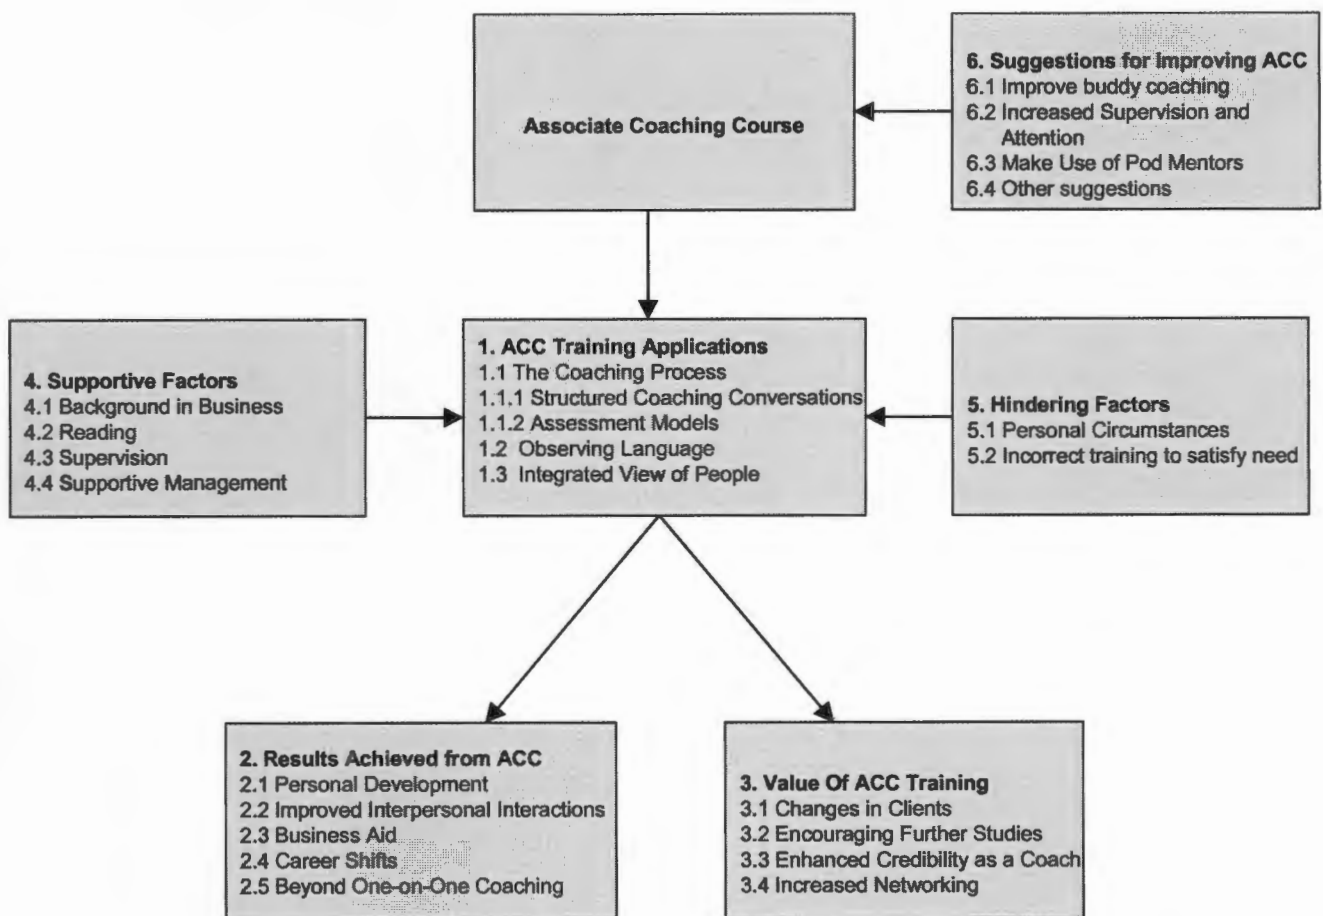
Associate Coaching Course

6. Suggestions for Improving ACC
6.1 Improve buddy coaching
6.2 Increased Supervision and Attention
6.3 Make Use of Pod Mentors
6.4 Other suggestions

4. Supportive Factors
4.1 Background in Business
4.2 Reading
4.3 Supervision
4.4 Supportive Management

1. ACC Training Applications
1.1 The Coaching Process
1.1.1 Structured Coaching Conversations
1.1.2 Assessment Models
1.2 Observing Language
1.3 Integrated View of People

5. Hindering Factors
5.1 Personal Circumstances
5.2 Incorrect training to satisfy need

2. Results Achieved from ACC
2.1 Personal Development
2.2 Improved Interpersonal Interactions
2.3 Business Aid
2.4 Career Shifts
2.5 Beyond One-on-One Coaching

3. Value Of ACC Training
3.1 Changes in Clients
3.2 Encouraging Further Studies
3.3 Enhanced Credibility as a Coach
3.4 Increased Networking